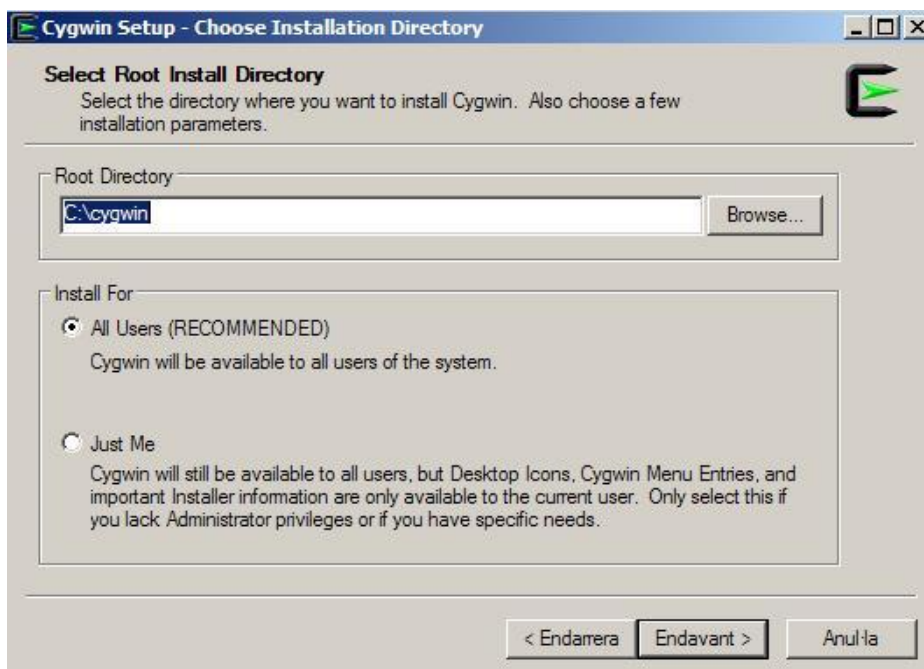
Cygwin Setup - Choose Installation Directory

Select Root Install Directory
Select the directory where you want to install Cygwin. Also choose a few installation parameters.

Root Directory
C:\cygwin
Browse...

Install For
All Users (RECOMMENDED)
Cygwin will be available to all users of the system.

Just Me
Cygwin will still be available to all users, but Desktop Icons, Cygwin Menu Entries, and important Installer information are only available to the current user. Only select this if you lack Administrator privileges or if you have specific needs.

< Endarrera
Endavant >
Anul·la